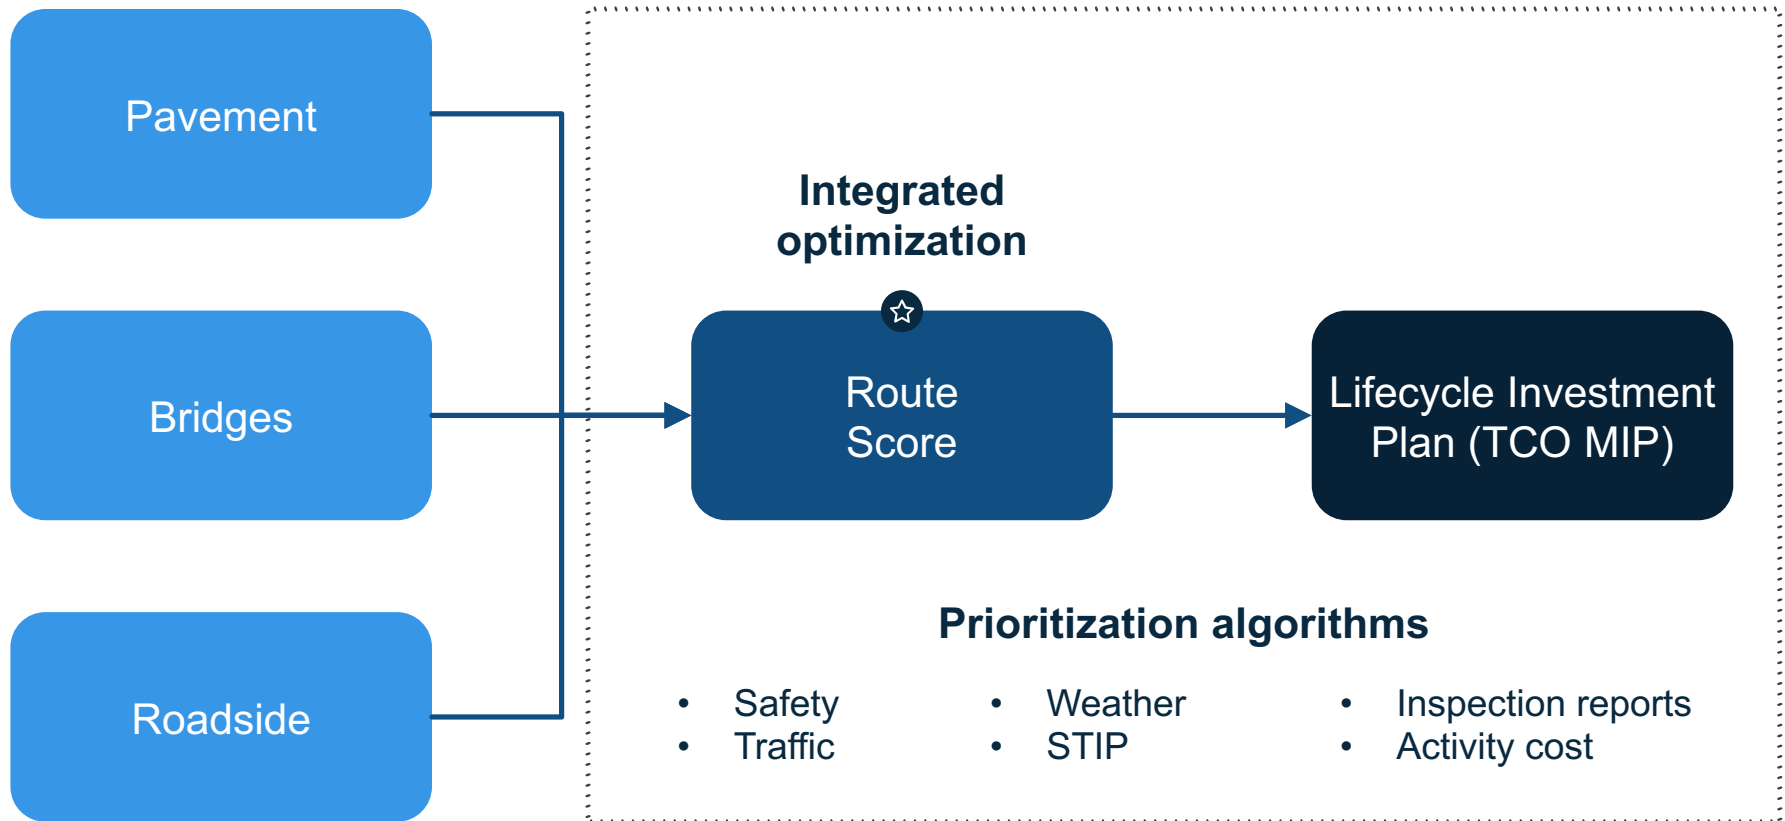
Pavement

Bridges

Roadside

Integrated optimization

Route Score

Lifecycle Investment Plan (TCO MIP)

Prioritization algorithms

- Safety
- Traffic

- Weather
- STIP

- Inspection reports
- Activity cost